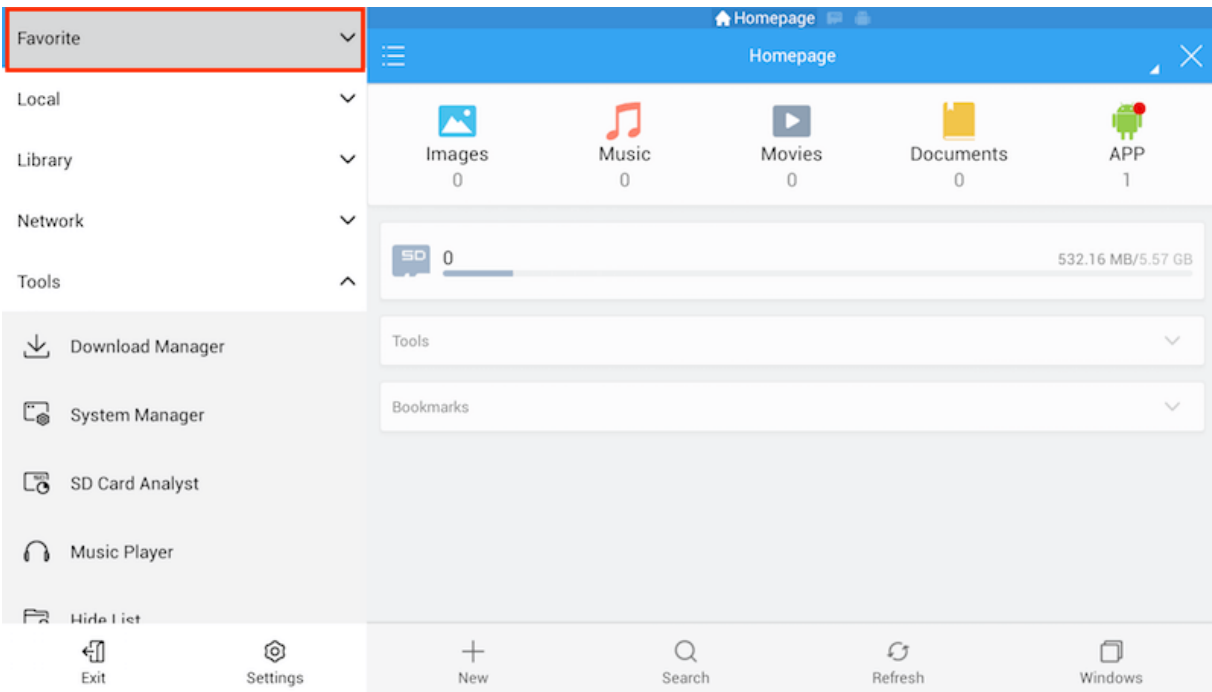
Favorite

Local

Library

Network

Tools

Download Manager

System Manager

SD Card Analyst

Music Player

Hide List

Exit

Settings

Homepage

Homepage

Images
0

Music
0

Movies
0

Documents
0

APP
1

SD

0

532.16 MB/5.57 GB

Tools

Bookmarks

New

Search

Refresh

Windows